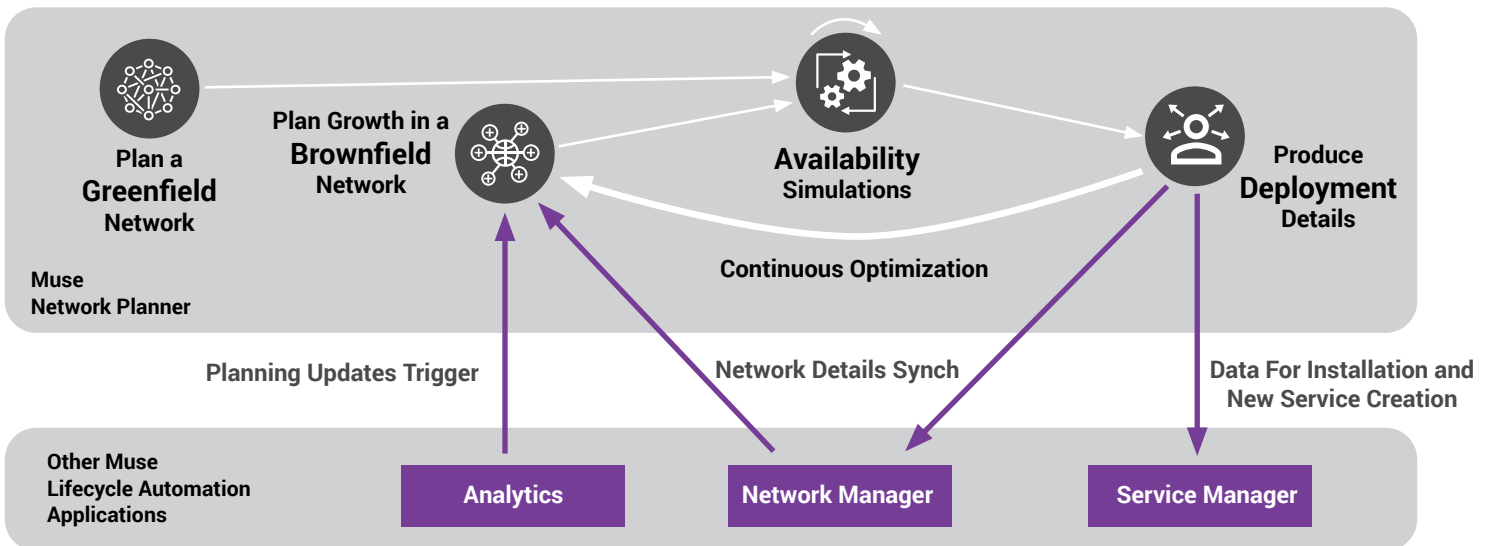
Plan a
Greenfield
Network

Plan Growth in a
Brownfield
Network

Availability
Simulations

Produce
Deployment
Details

Continuous Optimization

Muse
Network Planner

Planning Updates Trigger

Network Details Synch

Data For Installation and
New Service Creation

Other Muse
Lifecycle Automation
Applications

Analytics

Network Manager

Service Manager